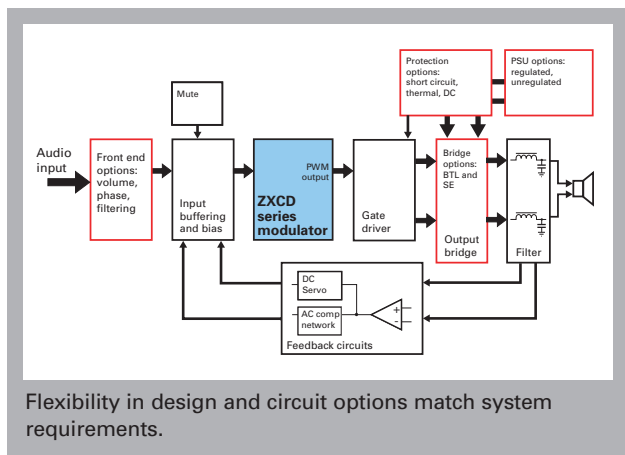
Audio input

Front end options: volume, phase, filtering

Mute

Input buffering and bias

PWM output

ZXCD series modulator

Gate driver

Protection options: short circuit, thermal, DC

PSU options: regulated, unregulated

Bridge options: BTL and SE

Output bridge

Filter

DC Servo

AC comp network

Feedback circuits

Flexibility in design and circuit options match system requirements.